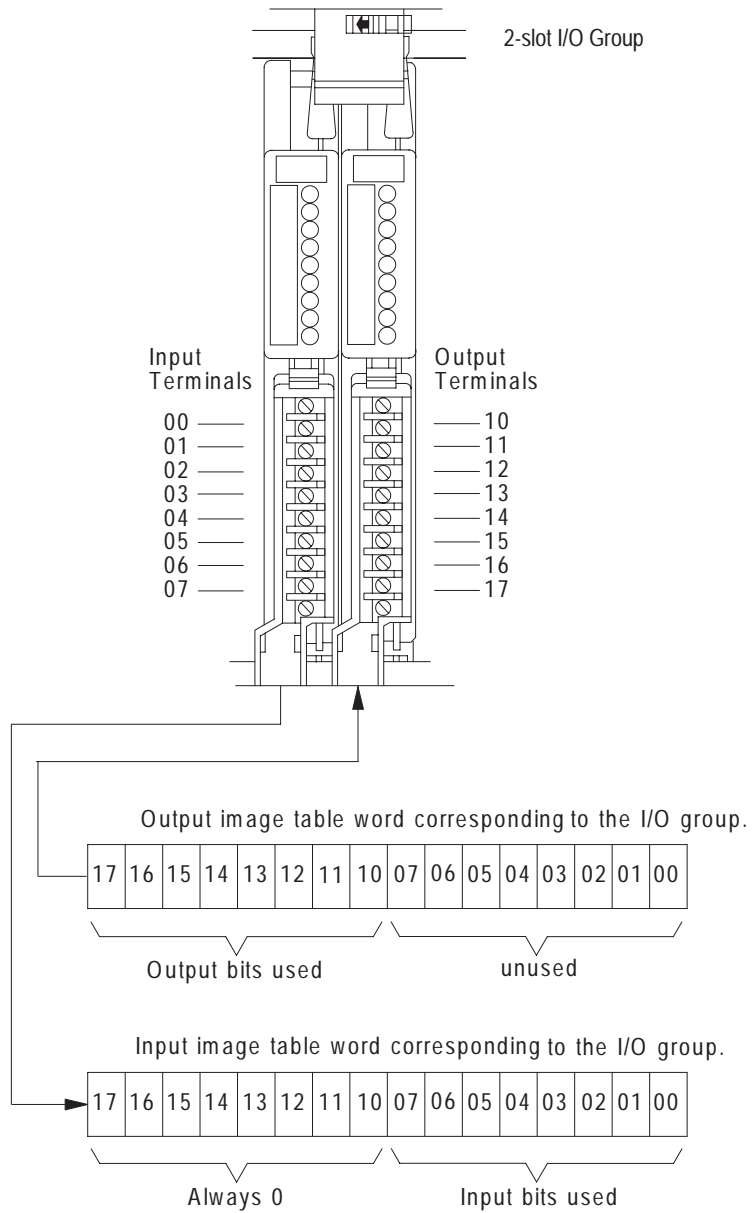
2-slot I/O Group

Input Terminals

Output Terminals

00
01
02
03
04
05
06
07

10
11
12
13
14
15
16
17

Output image table word corresponding to the I/O group.

| 17 | 16 | 15 | 14 | 13 | 12 | 11 | 10 | 07 | 06 | 05 | 04 | 03 | 02 | 01 | 00 |
|---|---|---|---|---|---|---|---|---|---|---|---|---|---|---|---|

Output bits used

unused

Input image table word corresponding to the I/O group.

| 17 | 16 | 15 | 14 | 13 | 12 | 11 | 10 | 07 | 06 | 05 | 04 | 03 | 02 | 01 | 00 |
|---|---|---|---|---|---|---|---|---|---|---|---|---|---|---|---|

Always 0

Input bits used